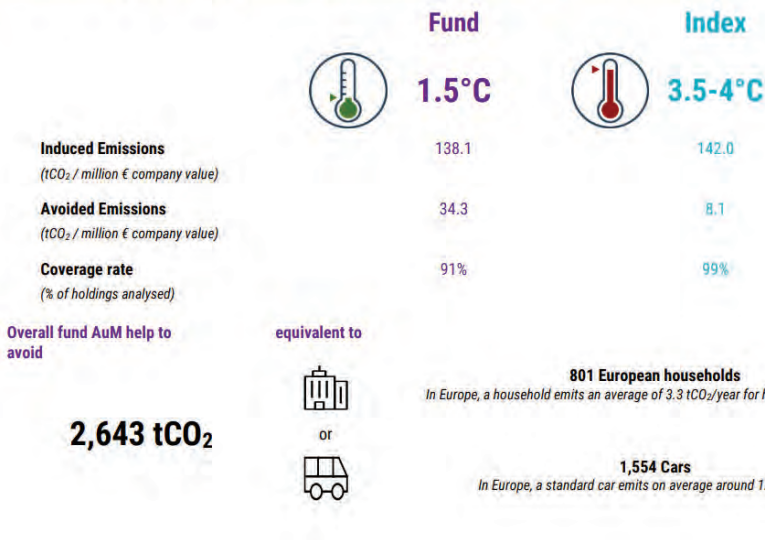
Fund

Index

1.5°C

3.5-4°C

| | | |
|---|---|---|
| **Induced Emissions** (tCO₂ / million € company value) | 138.1 | 142.0 |
| **Avoided Emissions** (tCO₂ / million € company value) | 34.3 | 8.1 |
| **Coverage rate** (% of holdings analysed) | 91% | 99% |

Overall fund AuM help to avoid

equivalent to

$2,643\ tCO_2$

801 European households
In Europe, a household emits an average of 3.3 $tCO_2$/year for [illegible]

or

1,554 Cars
In Europe, a standard car emits on average around 1.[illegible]